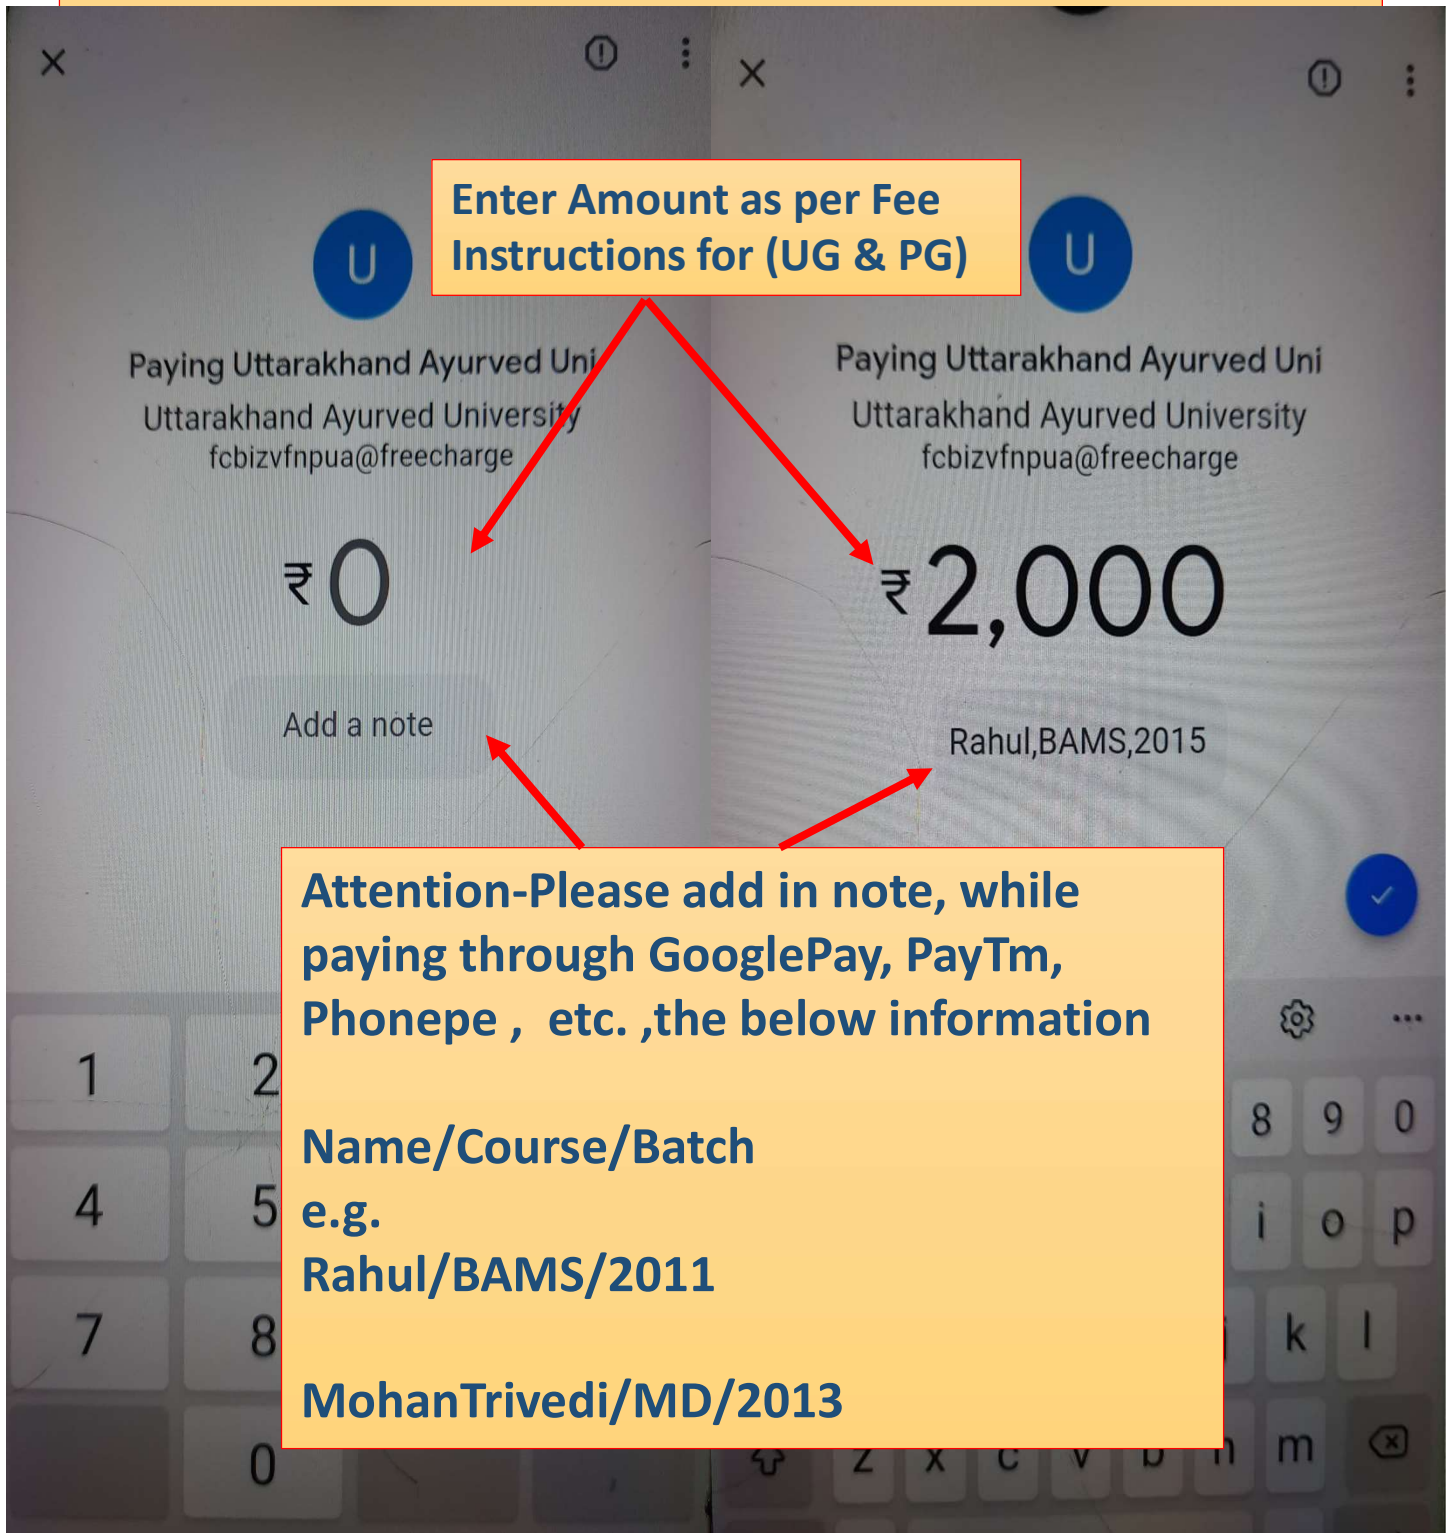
Enter Amount as per Fee Instructions for (UG & PG)

U

Paying Uttarakhand Ayurved Uni
Uttarakhand Ayurved University
fcbizvfnpua@freecharge

₹0

Add a note

1 2
4 5
7 8
0

U

Paying Uttarakhand Ayurved Uni
Uttarakhand Ayurved University
fcbizvfnpua@freecharge

₹2,000

Rahul,BAMS,2015

Attention-Please add in note, while paying through GooglePay, PayTm, Phonepe , etc. ,the below information

Name/Course/Batch
e.g.
Rahul/BAMS/2011

MohanTrivedi/MD/2013

8 9 0
i o p
k l
z x c v b n m